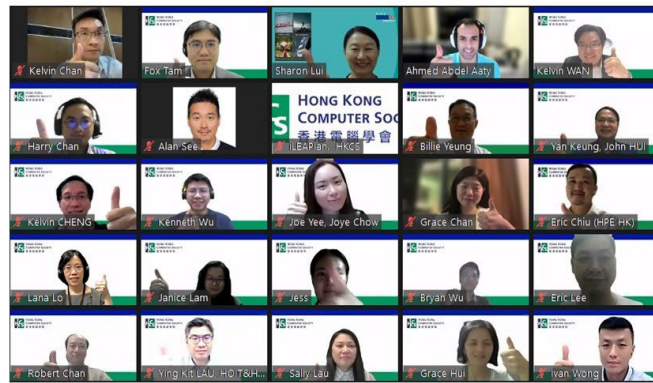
Kelvin Chan
Fox Tam
Sharon Lui
Ahmed Abdel Aaty
Kelvin WAN

HONG KONG COMPUTER SOC
香港電腦學會

Harry Chan
Alan See
iLEAPlan, HKCS
Billie Yeung
Yan Keung, John HUI

Kelvin CHENG
Kenneth Wu
Joe Yee, Joye Chow
Grace Chan
Eric Chiu (HPE HK)

Lana Lo
Janice Lam
Jess
Bryan Wu
Eric Lee

Robert Chan
Ying Kit LAU, HOIT&H...
Sally Lau
Grace Hui
Ivan Wong